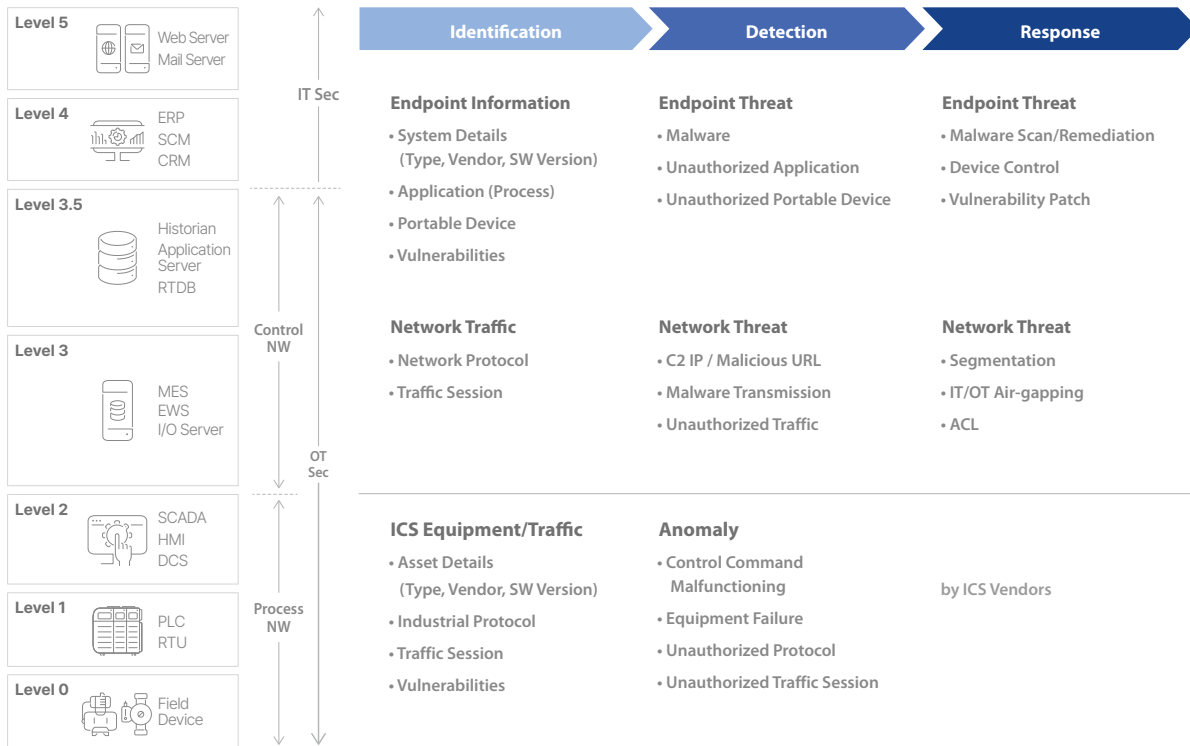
Level 5
Web Server
Mail Server

Level 4
ERP
SCM
CRM

Level 3.5
Historian
Application Server
RTDB

Level 3
MES
EWS
I/O Server

Level 2
SCADA
HMI
DCS

Level 1
PLC
RTU

Level 0
Field Device

IT Sec

Control NW

OT Sec

Process NW

Identification

Detection

Response

Endpoint Information
• System Details (Type, Vendor, SW Version)
• Application (Process)
• Portable Device
• Vulnerabilities

Endpoint Threat
• Malware
• Unauthorized Application
• Unauthorized Portable Device

Endpoint Threat
• Malware Scan/Remediation
• Device Control
• Vulnerability Patch

Network Traffic
• Network Protocol
• Traffic Session

Network Threat
• C2 IP / Malicious URL
• Malware Transmission
• Unauthorized Traffic

Network Threat
• Segmentation
• IT/OT Air-gapping
• ACL

ICS Equipment/Traffic
• Asset Details (Type, Vendor, SW Version)
• Industrial Protocol
• Traffic Session
• Vulnerabilities

Anomaly
• Control Command Malfunctioning
• Equipment Failure
• Unauthorized Protocol
• Unauthorized Traffic Session

by ICS Vendors